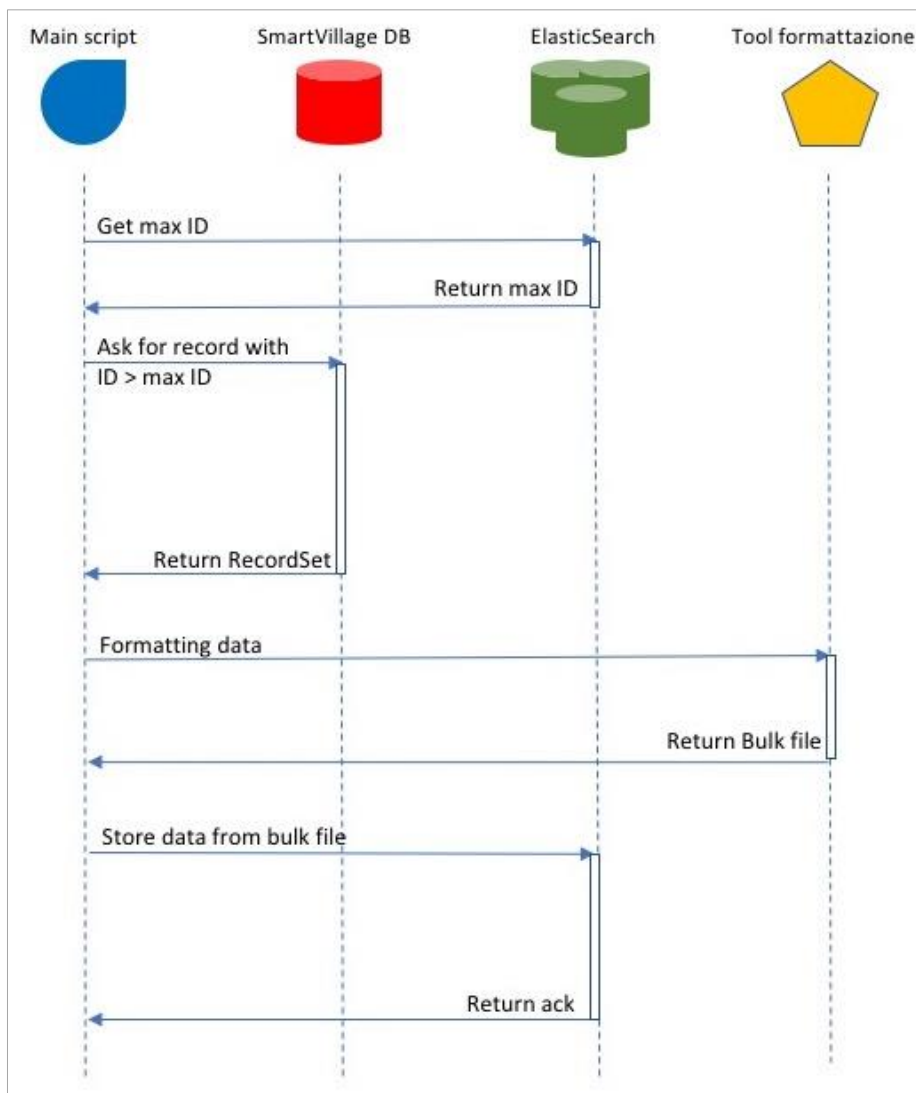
Main script

SmartVillage DB

ElasticSearch

Tool formattazione

Get max ID

Return max ID

Ask for record with ID > max ID

Return RecordSet

Formatting data

Return Bulk file

Store data from bulk file

Return ack